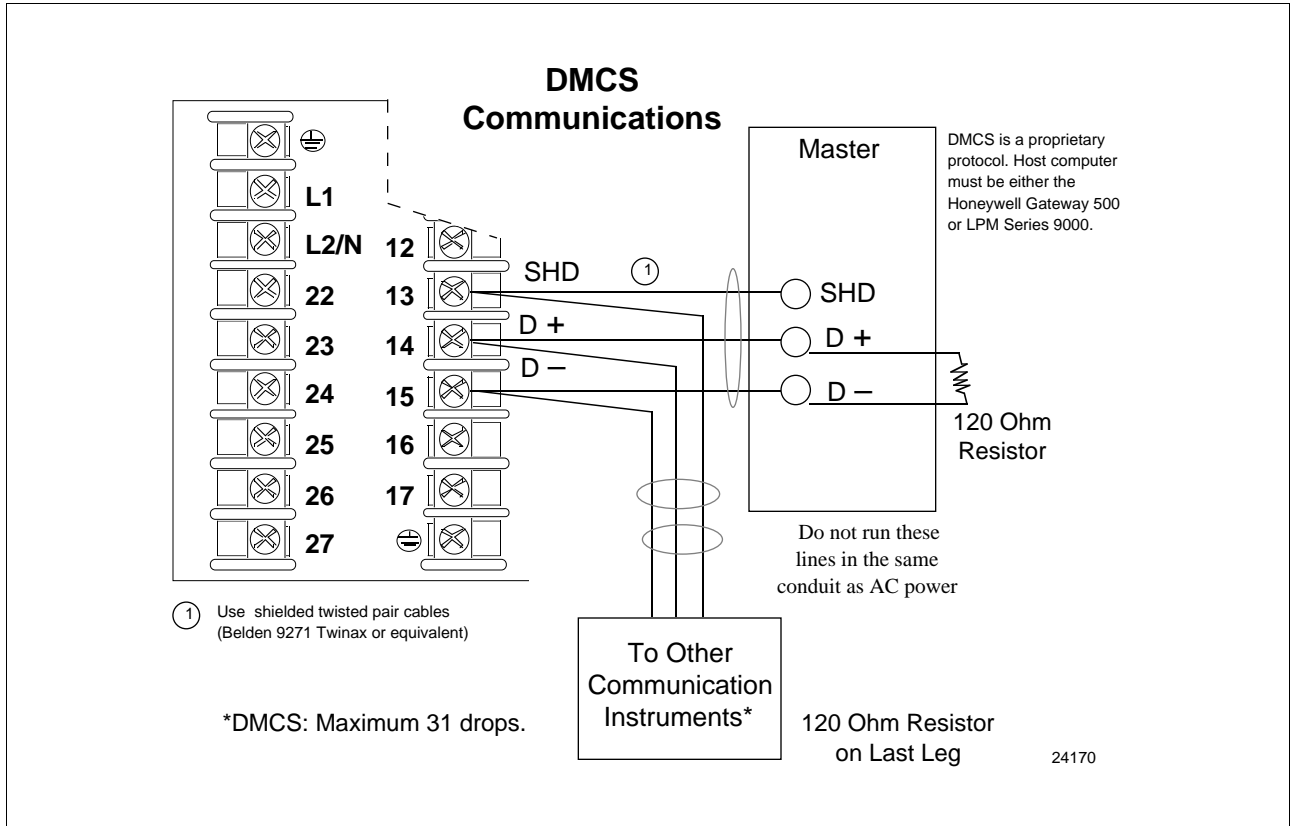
DMCS Communications

Master

DMCS is a proprietary protocol. Host computer must be either the Honeywell Gateway 500 or LPM Series 9000.

L1
L2/N
22
23
24
25
26
27

12
13
14
15
16
17

SHD ①
D +
D –

SHD
D +
D –

120 Ohm Resistor

Do not run these lines in the same conduit as AC power

① Use shielded twisted pair cables (Belden 9271 Twinax or equivalent)

To Other Communication Instruments*

*DMCS: Maximum 31 drops.

120 Ohm Resistor on Last Leg

24170